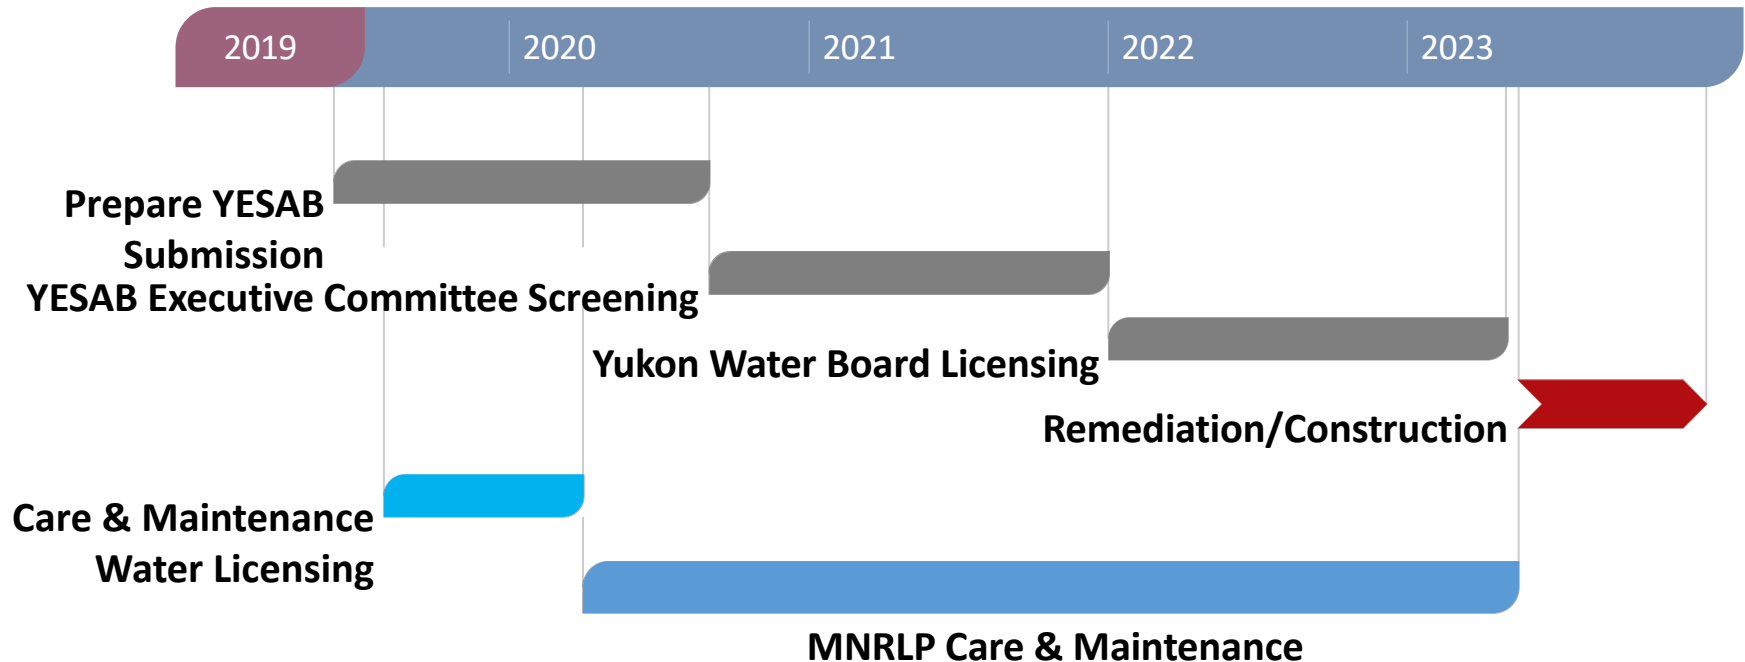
2019 2020 2021 2022 2023

Prepare YESAB Submission

YESAB Executive Committee Screening

Yukon Water Board Licensing

Remediation/Construction

Care & Maintenance Water Licensing

MNRLP Care & Maintenance